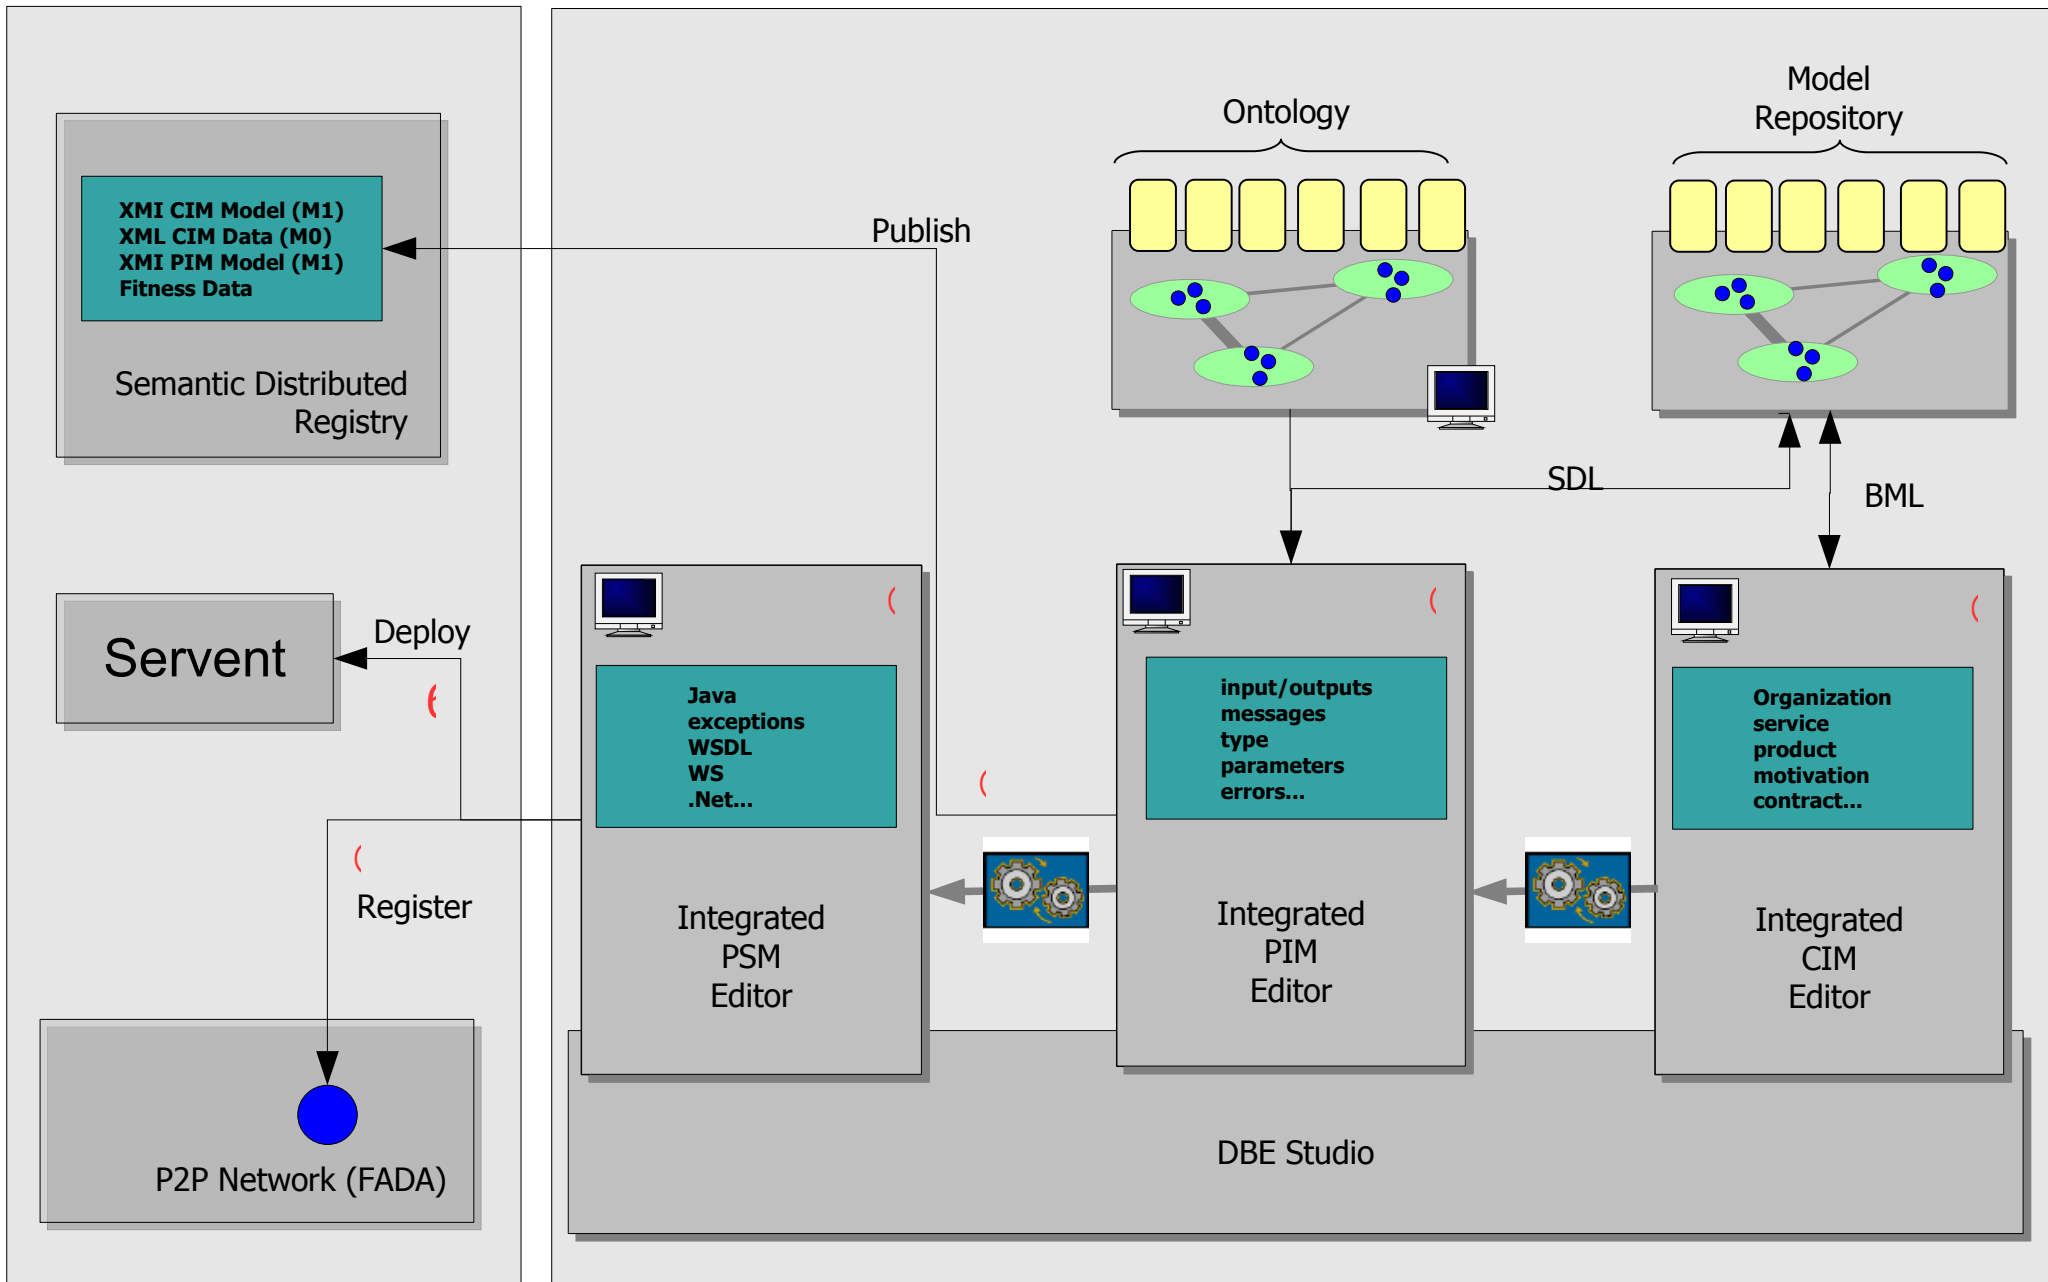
XMI CIM Model (M1)
XML CIM Data (M0)
XMI PIM Model (M1)
Fitness Data

Semantic Distributed Registry

Publish

Ontology

Model Repository

SDL

BML

Servent

Deploy

Register

P2P Network (FADA)

Java
exceptions
WSDL
WS
.Net...

Integrated PSM Editor

input/outputs
messages
type
parameters
errors...

Integrated PIM Editor

Organization
service
product
motivation
contract...

Integrated CIM Editor

DBE Studio